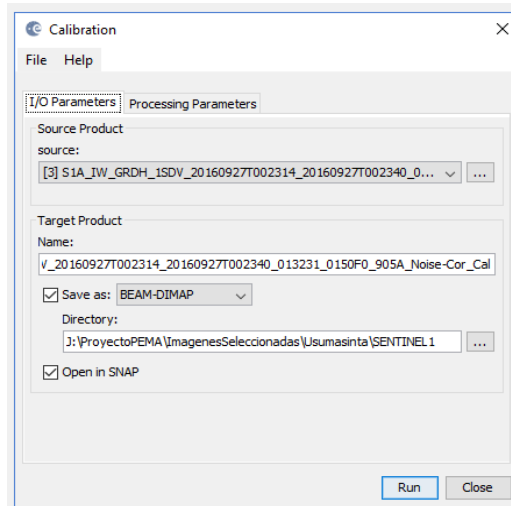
Calibration

File Help

I/O Parameters | Processing Parameters

Source Product
source:
[3] S1A_IW_GRDH_1SDV_20160927T002314_20160927T002340_0... ...

Target Product
Name:
V_20160927T002314_20160927T002340_013231_0150F0_905A_Noise-Cor_Cal

Save as: BEAM-DIMAP
Directory:
J:\ProyectoPEMA\ImagenesSeleccionadas\Usumasinta\SENTINEL1 ...

Open in SNAP

Run Close